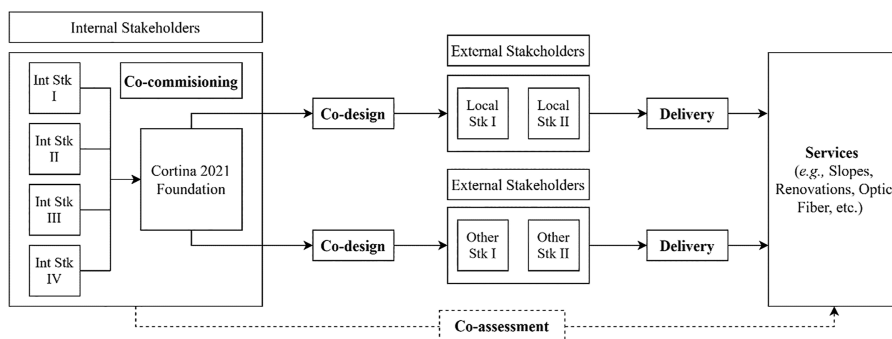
Internal Stakeholders

Int Stk I

Int Stk II

Int Stk III

Int Stk IV

Co-commisioning

Cortina 2021 Foundation

Co-design

External Stakeholders

Local Stk I

Local Stk II

Delivery

Co-design

External Stakeholders

Other Stk I

Other Stk II

Delivery

Services (*e.g.,* Slopes, Renovations, Optic Fiber, etc.)

Co-assessment